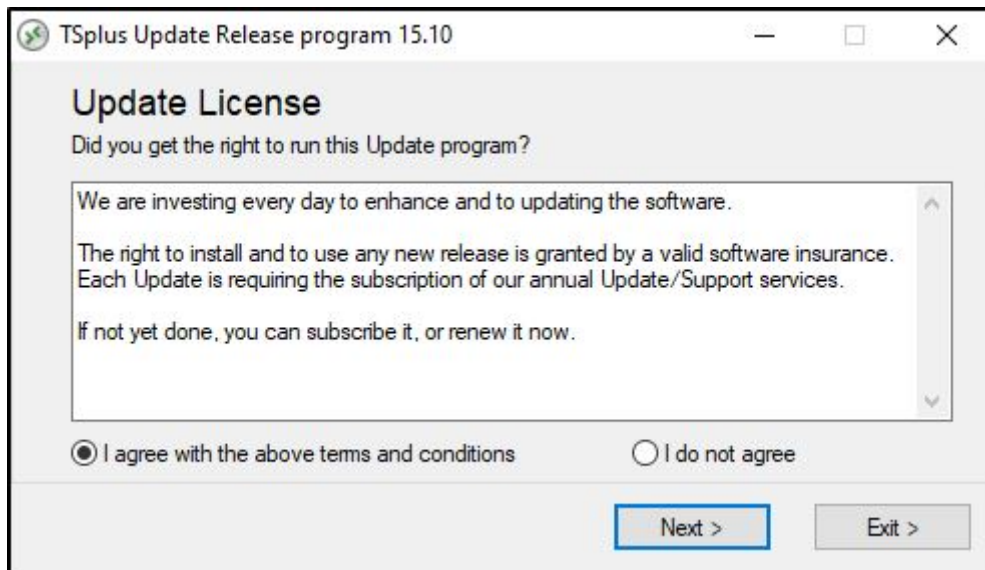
TSplus Update Release program 15.10

Update License

Did you get the right to run this Update program?

We are investing every day to enhance and to updating the software.

The right to install and to use any new release is granted by a valid software insurance. Each Update is requiring the subscription of our annual Update/Support services.

If not yet done, you can subscribe it, or renew it now.

I agree with the above terms and conditions

I do not agree

Next >

Exit >